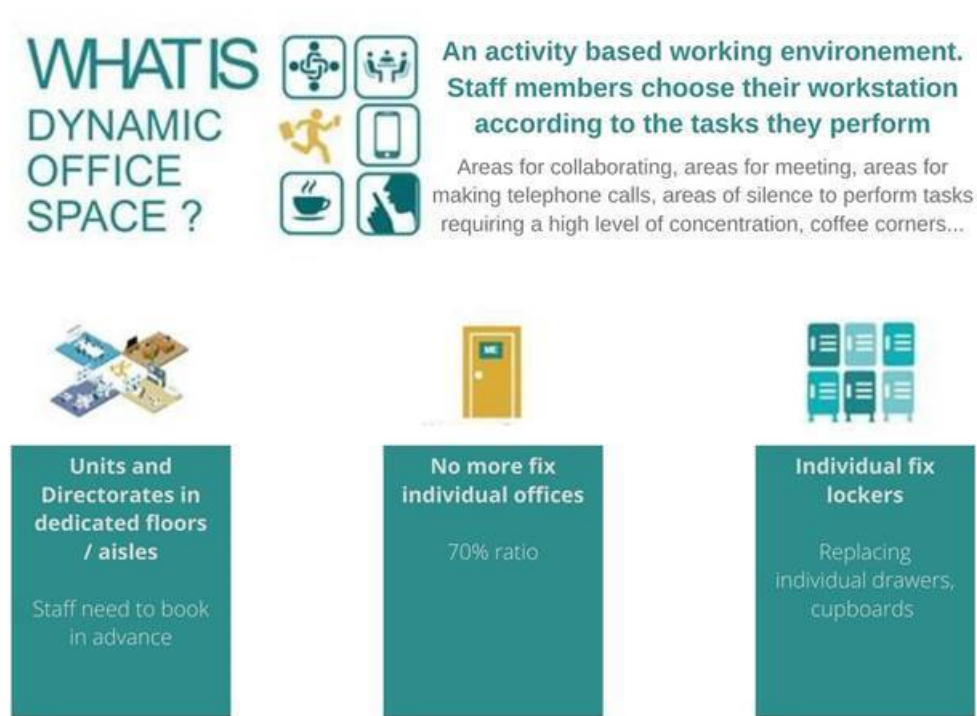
WHAT IS DYNAMIC OFFICE SPACE ?

An activity based working environement. Staff members choose their workstation according to the tasks they perform

Areas for collaborating, areas for meeting, areas for making telephone calls, areas of silence to perform tasks requiring a high level of concentration, coffee corners...

Units and Directorates in dedicated floors / aisles

Staff need to book in advance

No more fix individual offices

70% ratio

Individual fix lockers

Replacing individual drawers, cupboards